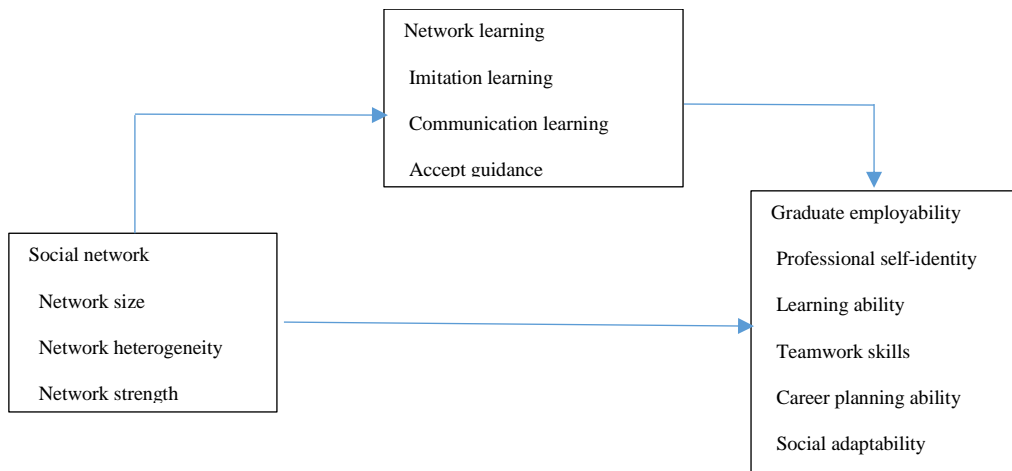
Network learning

Imitation learning

Communication learning

Accept guidance

Social network

Network size

Network heterogeneity

Network strength

Graduate employability

Professional self-identity

Learning ability

Teamwork skills

Career planning ability

Social adaptability